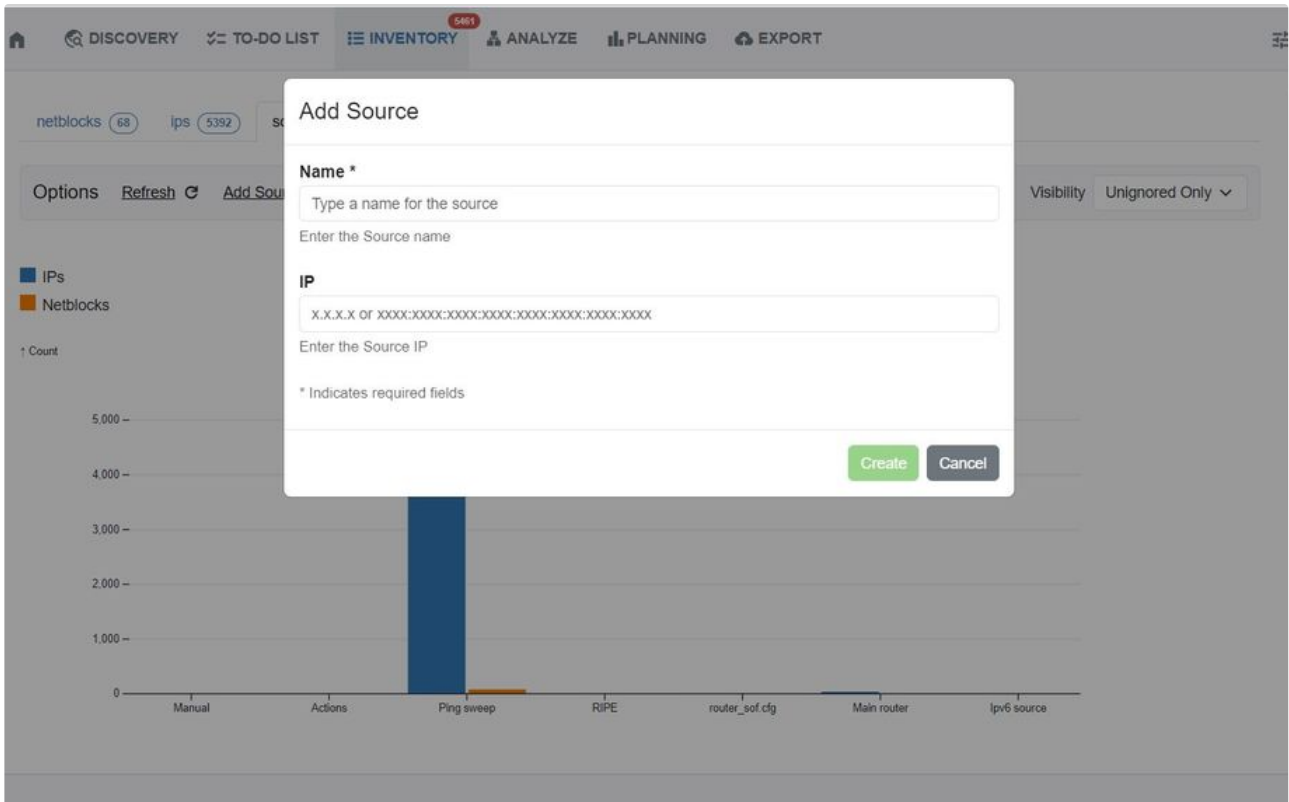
DISCOVERY TO-DO LIST 5461 INVENTORY ANALYZE PLANNING EXPORT

netblocks 68 ips 5392 s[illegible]

Options Refresh Add Sou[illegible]

Visibility Unignored Only

IPs
Netblocks

↑ Count

5,000
4,000
3,000
2,000
1,000
0

Manual Actions Ping sweep RIPE router_sof.cfg Main router Ipv6 source

Add Source

Name *

Type a name for the source

Enter the Source name

IP

x.x.x.x or xxxx:xxxx:xxxx:xxxx:xxxx:xxxx:xxxx:xxxx

Enter the Source IP

* Indicates required fields

Create Cancel